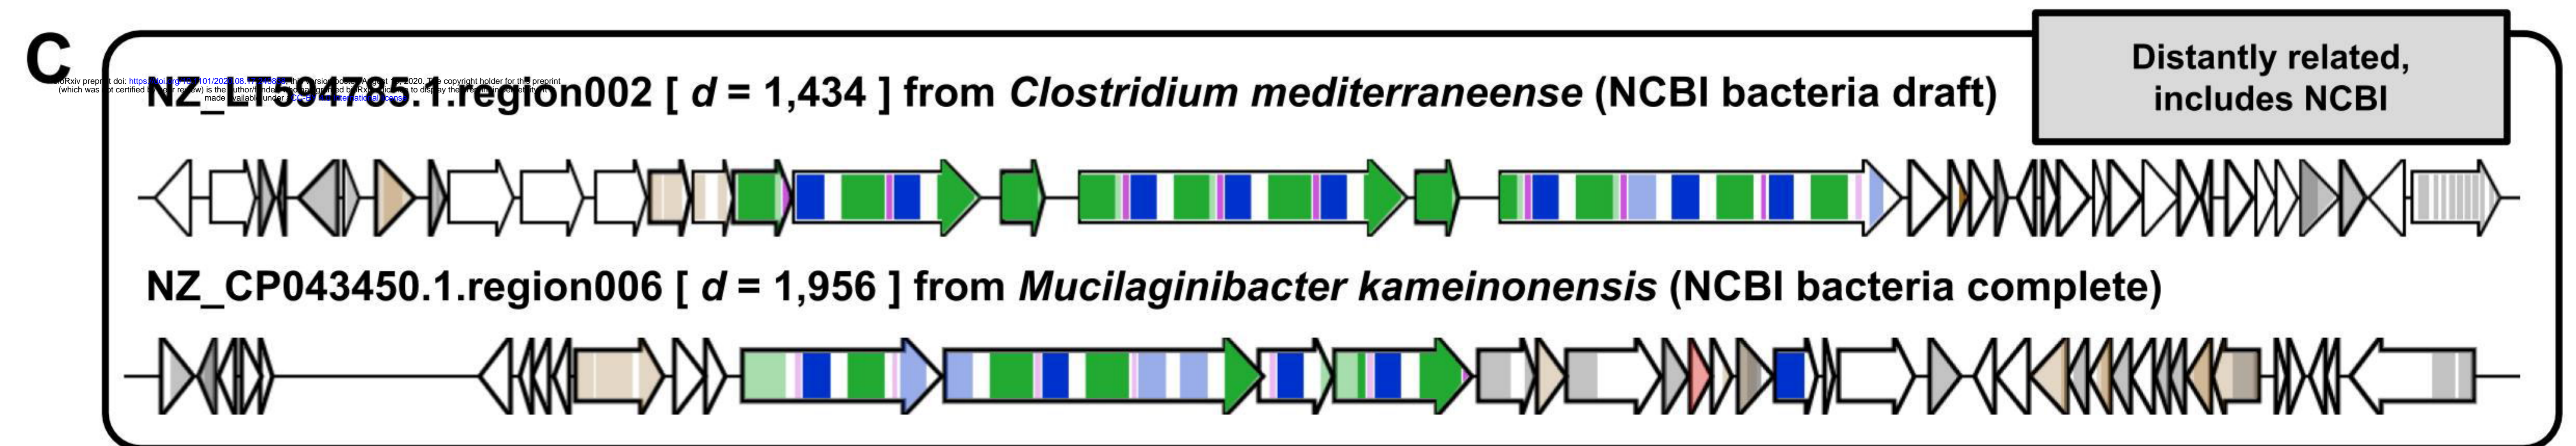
C

Distantly related, includes NCBI

bioRxiv preprint doi: https://doi.org/10.1101/2020.08.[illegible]; this version posted August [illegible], 2020. The copyright holder for this preprint (which was not certified by peer review) is the author/funder, who has granted bioRxiv a license to display the preprint in perpetuity. It is made available under a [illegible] license.

NZ_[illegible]5.1.region002 [ $d$ = 1,434 ] from *Clostridium mediterraneense* (NCBI bacteria draft)

NZ_CP043450.1.region006 [ $d$ = 1,956 ] from *Mucilaginibacter kameinonensis* (NCBI bacteria complete)